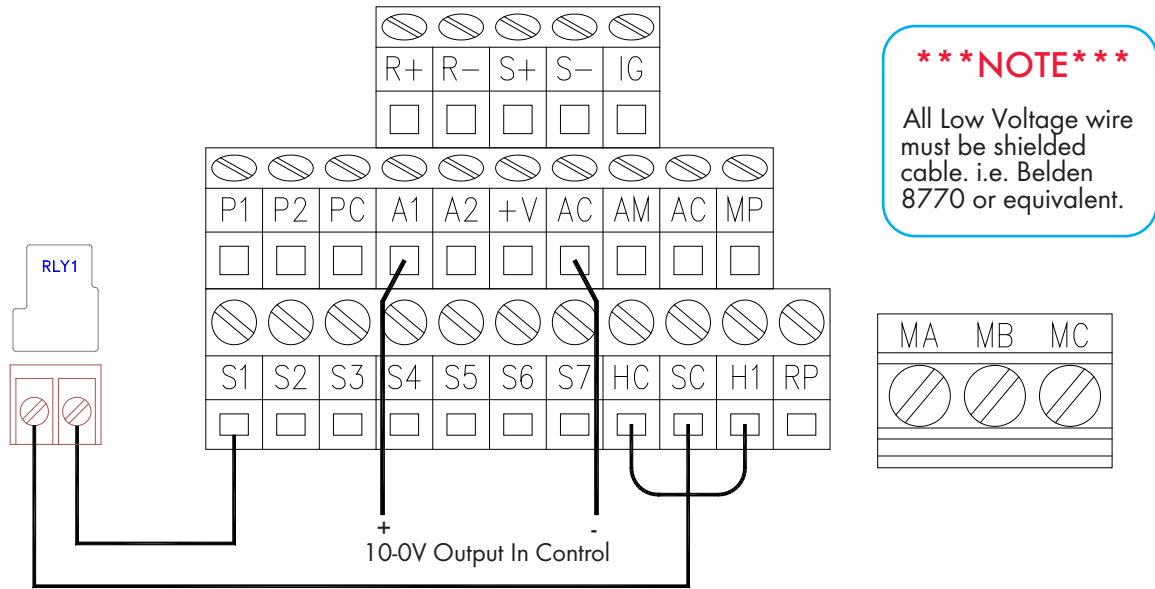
R+ R− S+ S− IG

P1 P2 PC A1 A2 +V AC AM AC MP

S1 S2 S3 S4 S5 S6 S7 HC SC H1 RP

RLY1

***NOTE***

All Low Voltage wire must be shielded cable. i.e. Belden 8770 or equivalent.

MA MB MC

+ -

10-0V Output In Control